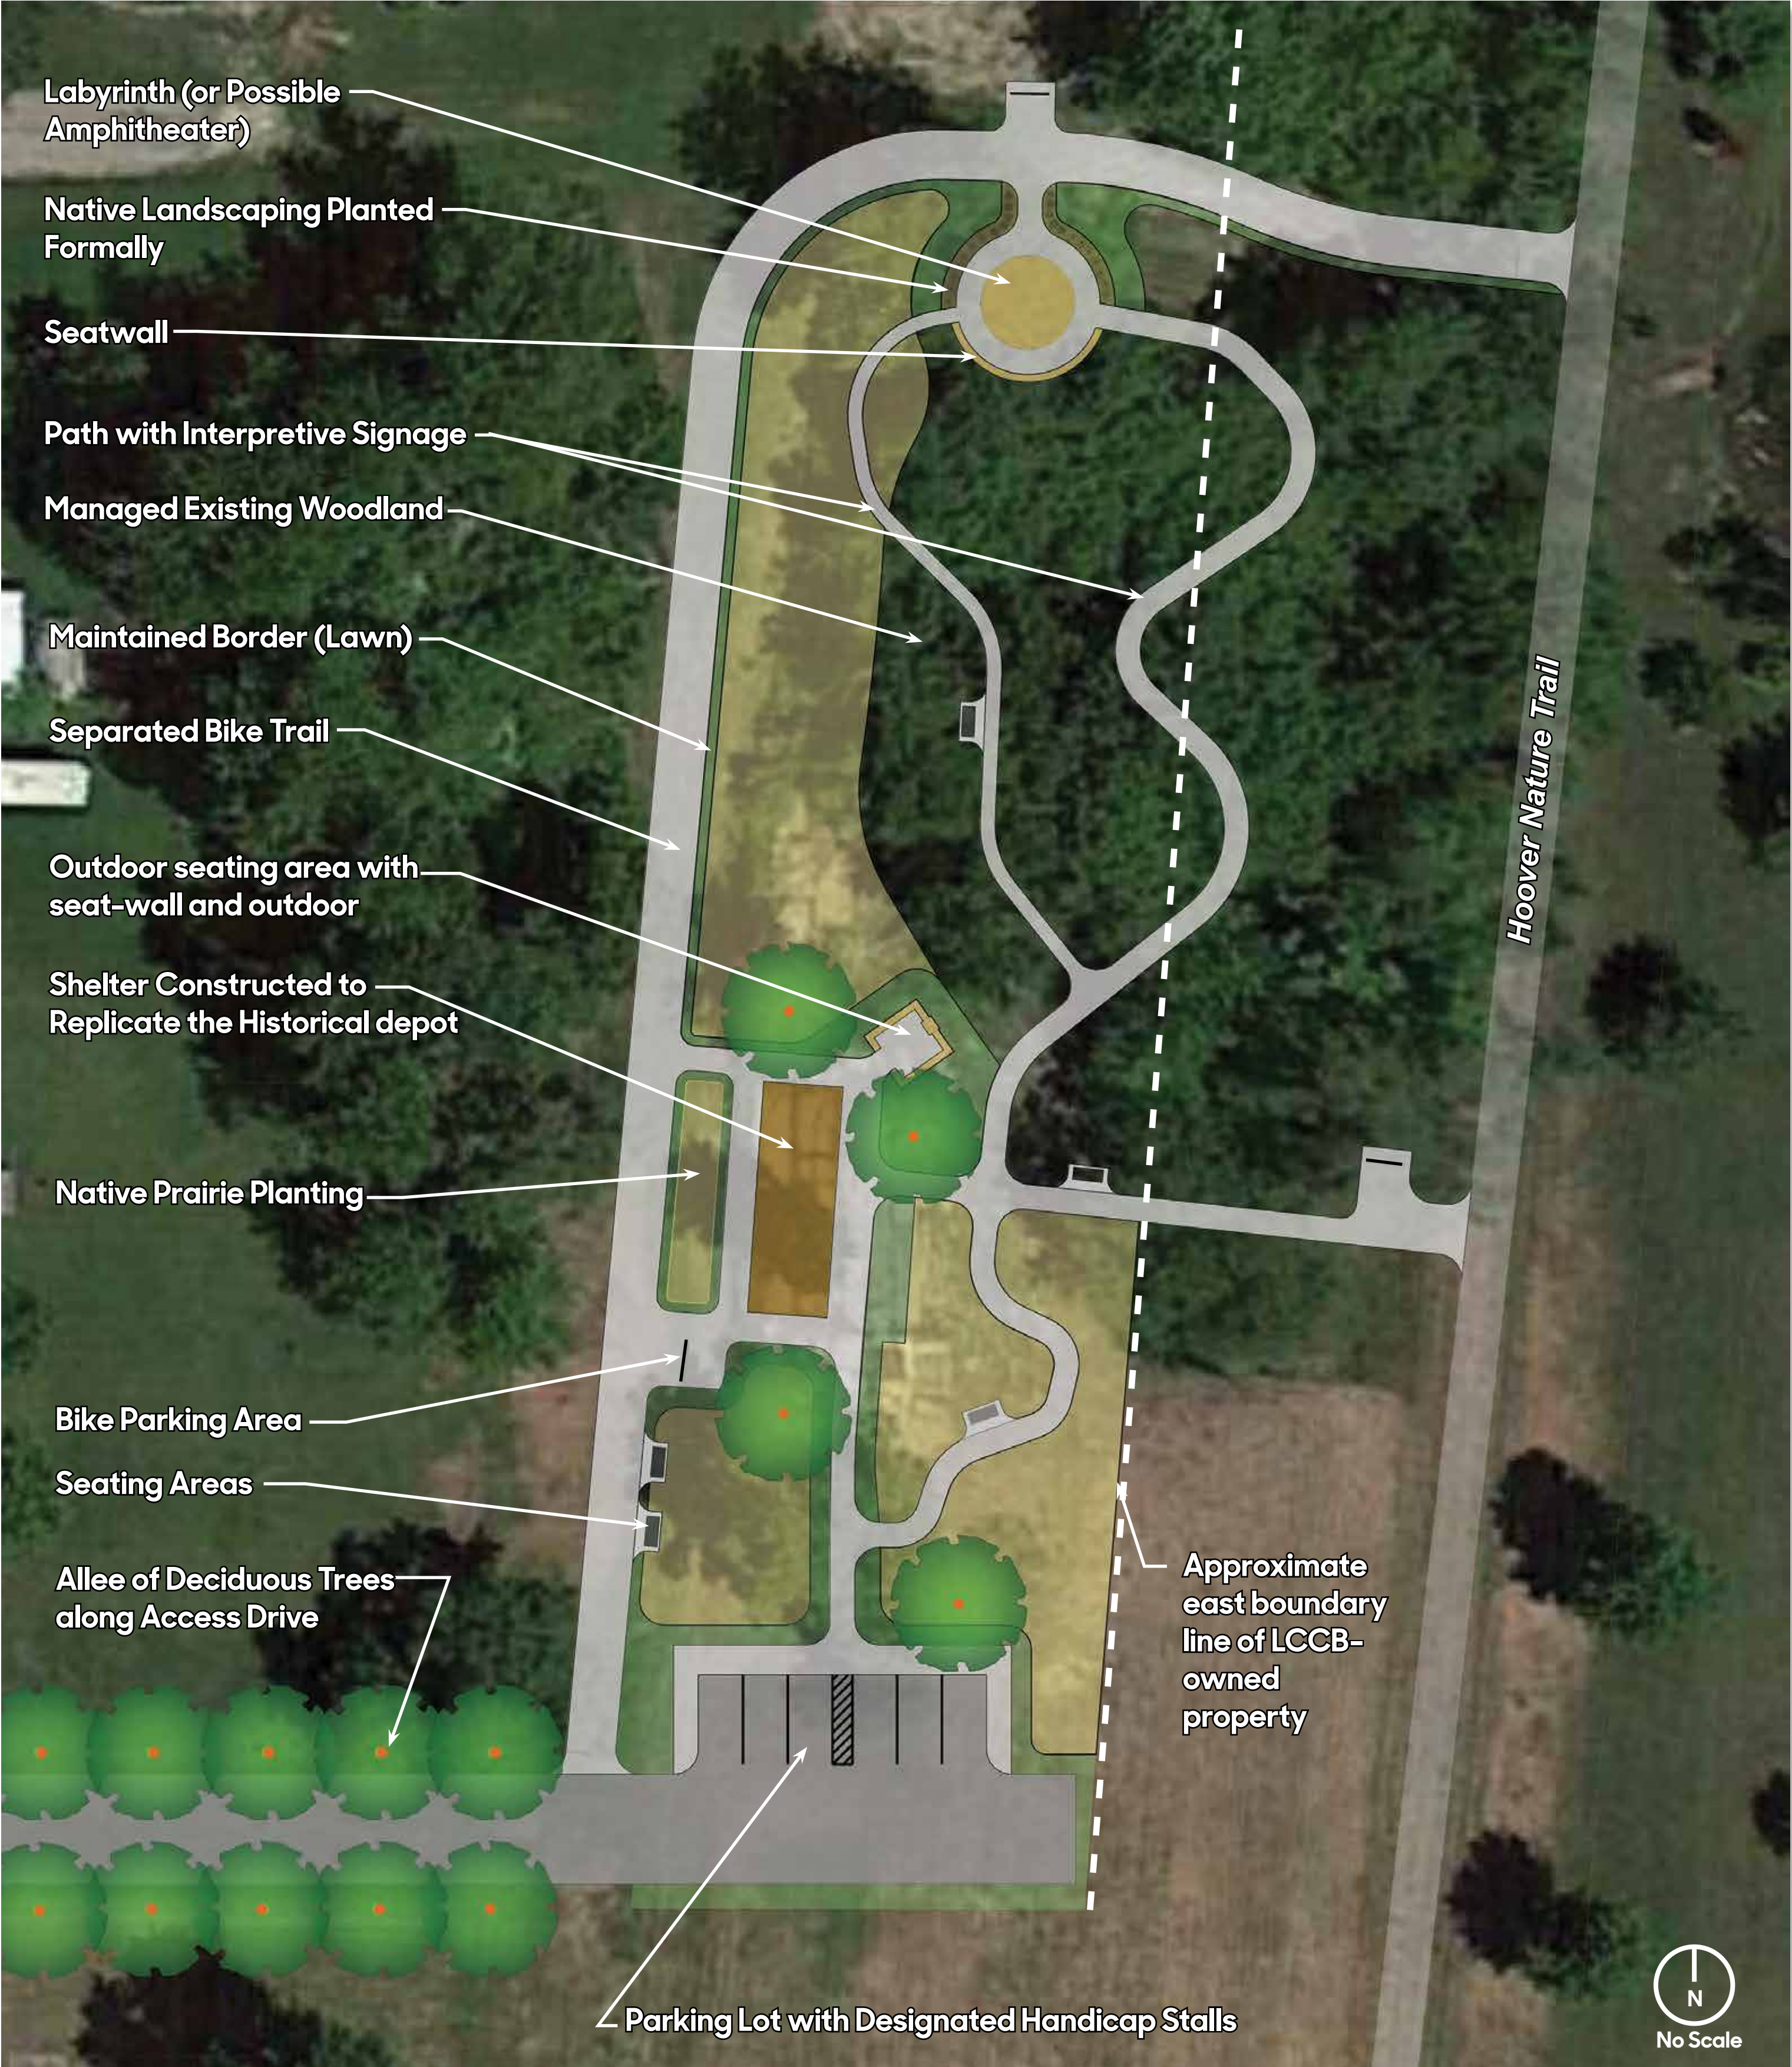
Labyrinth (or Possible Amphitheater)

Native Landscaping Planted Formally

Seatwall

Path with Interpretive Signage

Managed Existing Woodland

Maintained Border (Lawn)

Separated Bike Trail

Outdoor seating area with seat-wall and outdoor

Shelter Constructed to Replicate the Historical depot

Native Prairie Planting

Bike Parking Area

Seating Areas

Allee of Deciduous Trees along Access Drive

Hoover Nature Trail

Approximate east boundary line of LCCB-owned property

Parking Lot with Designated Handicap Stalls

N

No Scale